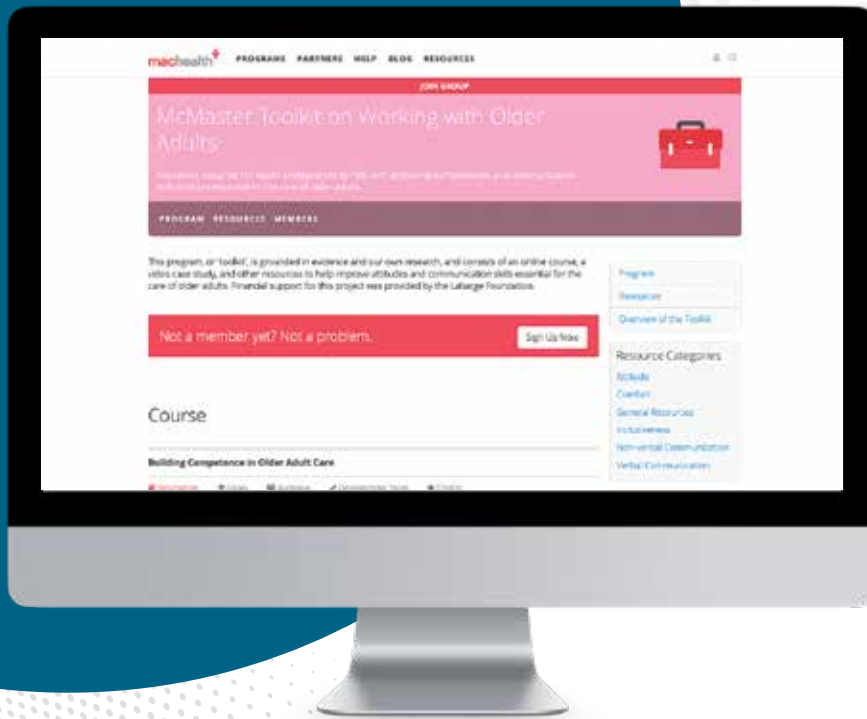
machealth PROGRAMS PARTNERS HELP BLOG RESOURCES

JOIN GROUP

McMaster Toolkit on Working with Older Adults

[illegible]

PROGRAM RESOURCES MEMBERS

This program, or 'toolkit', is grounded in evidence and our own research, and consists of an online course, a video case study, and other resources to help improve attitudes and communication skills essential for the care of older adults. Financial support for this project was provided by the Labarge Foundation.

Program

Resources

Overview of the Toolkit

Not a member yet? Not a problem.

Sign Up Now

Resource Categories

Attitude

Comfort

General Resources

Inclusiveness

Non-verbal Communication

Verbal Communication

Course

Building Competence in Older Adult Care

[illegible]